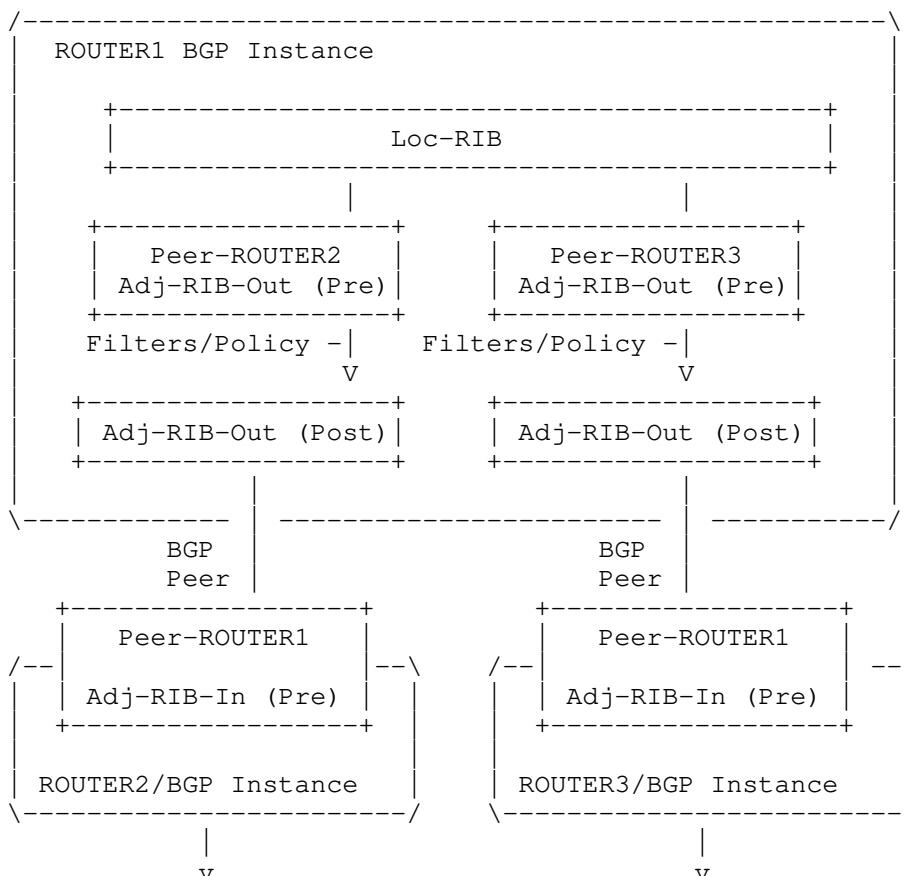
ROUTER1 BGP Instance

Loc-RIB

Peer-ROUTER2
Adj-RIB-Out (Pre)

Peer-ROUTER3
Adj-RIB-Out (Pre)

Filters/Policy -
V

Filters/Policy -
V

Adj-RIB-Out (Post)

Adj-RIB-Out (Post)

BGP
Peer

BGP
Peer

Peer-ROUTER1
Adj-RIB-In (Pre)

Peer-ROUTER1
Adj-RIB-In (Pre)

ROUTER2/BGP Instance

ROUTER3/BGP Instance

V

V